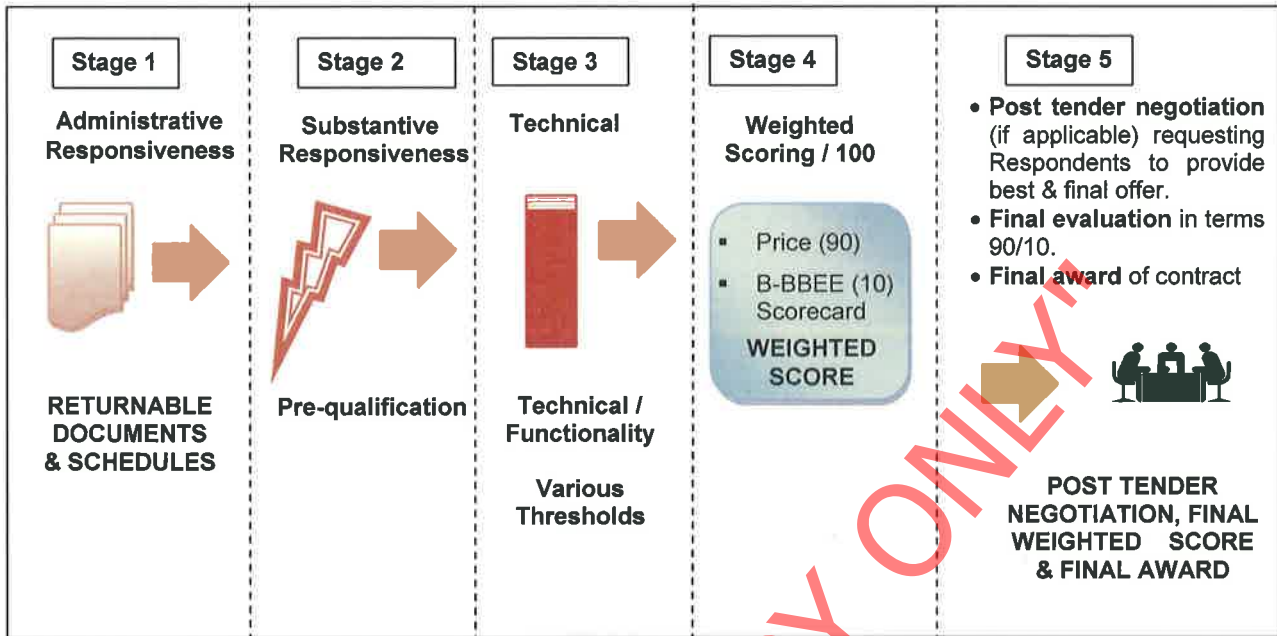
Stage 1

Administrative Responsiveness

RETURNABLE DOCUMENTS & SCHEDULES

Stage 2

Substantive Responsiveness

Pre-qualification

Stage 3

Technical

Technical / Functionality

Various Thresholds

Stage 4

Weighted Scoring / 100

▪ Price (90)
▪ B-BBEE (10) Scorecard

WEIGHTED SCORE

Stage 5

• **Post tender negotiation** (if applicable) requesting Respondents to provide best & final offer.
• **Final evaluation** in terms 90/10.
• **Final award** of contract

POST TENDER NEGOTIATION, FINAL WEIGHTED SCORE & FINAL AWARD

Y ONLY"